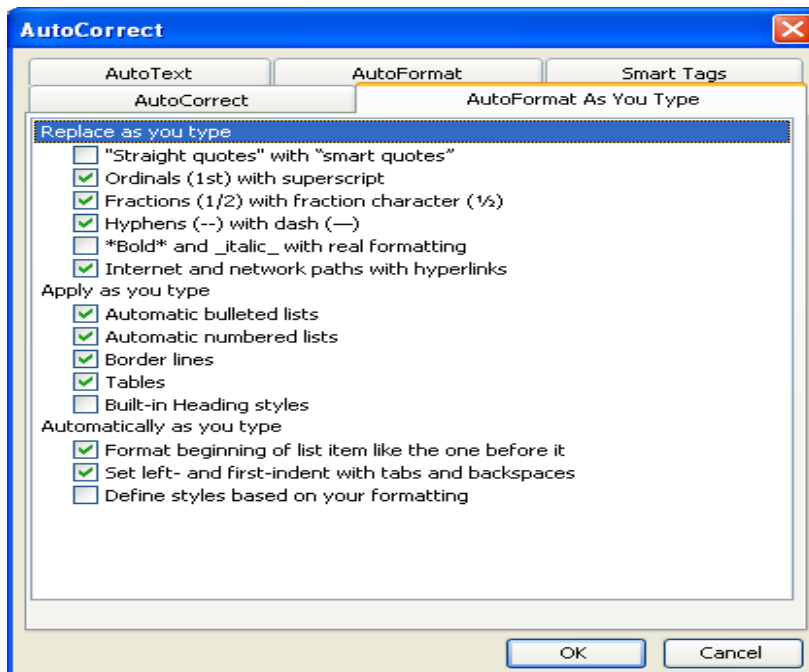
AutoCorrect

AutoText
AutoFormat
Smart Tags
AutoCorrect
AutoFormat As You Type

Replace as you type
"Straight quotes" with “smart quotes”
Ordinals (1st) with superscript
Fractions (1/2) with fraction character (½)
Hyphens (--) with dash (—)
*Bold* and _italic_ with real formatting
Internet and network paths with hyperlinks
Apply as you type
Automatic bulleted lists
Automatic numbered lists
Border lines
Tables
Built-in Heading styles
Automatically as you type
Format beginning of list item like the one before it
Set left- and first-indent with tabs and backspaces
Define styles based on your formatting

OK
Cancel